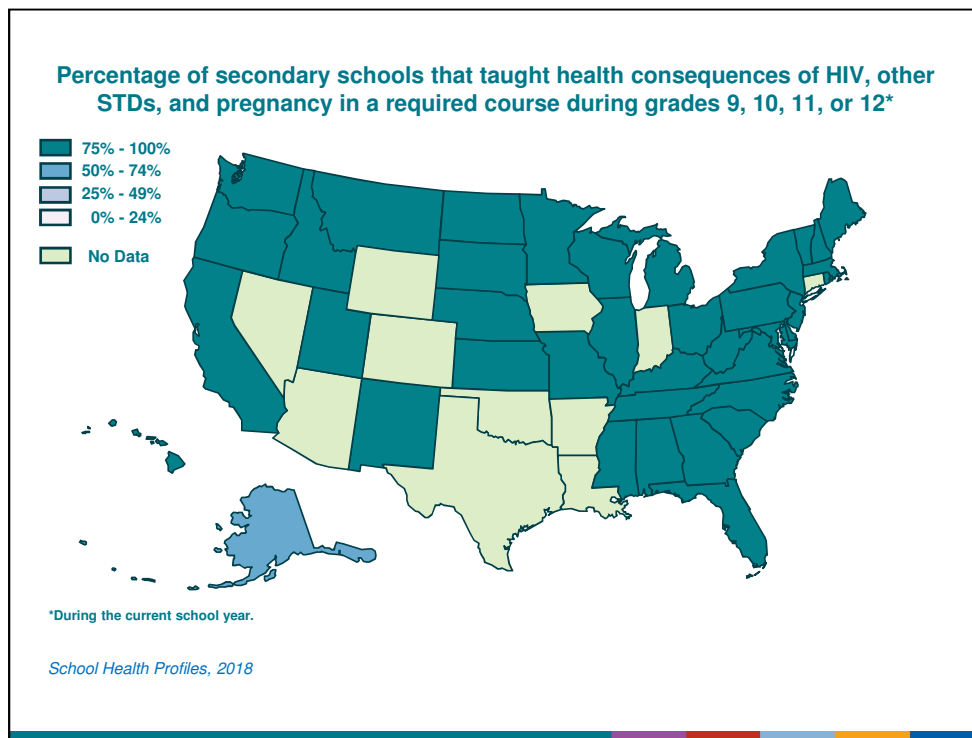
Percentage of secondary schools that taught health consequences of HIV, other STDs, and pregnancy in a required course during grades 9, 10, 11, or 12*

75% - 100%
50% - 74%
25% - 49%
0% - 24%

No Data

*During the current school year.

School Health Profiles, 2018